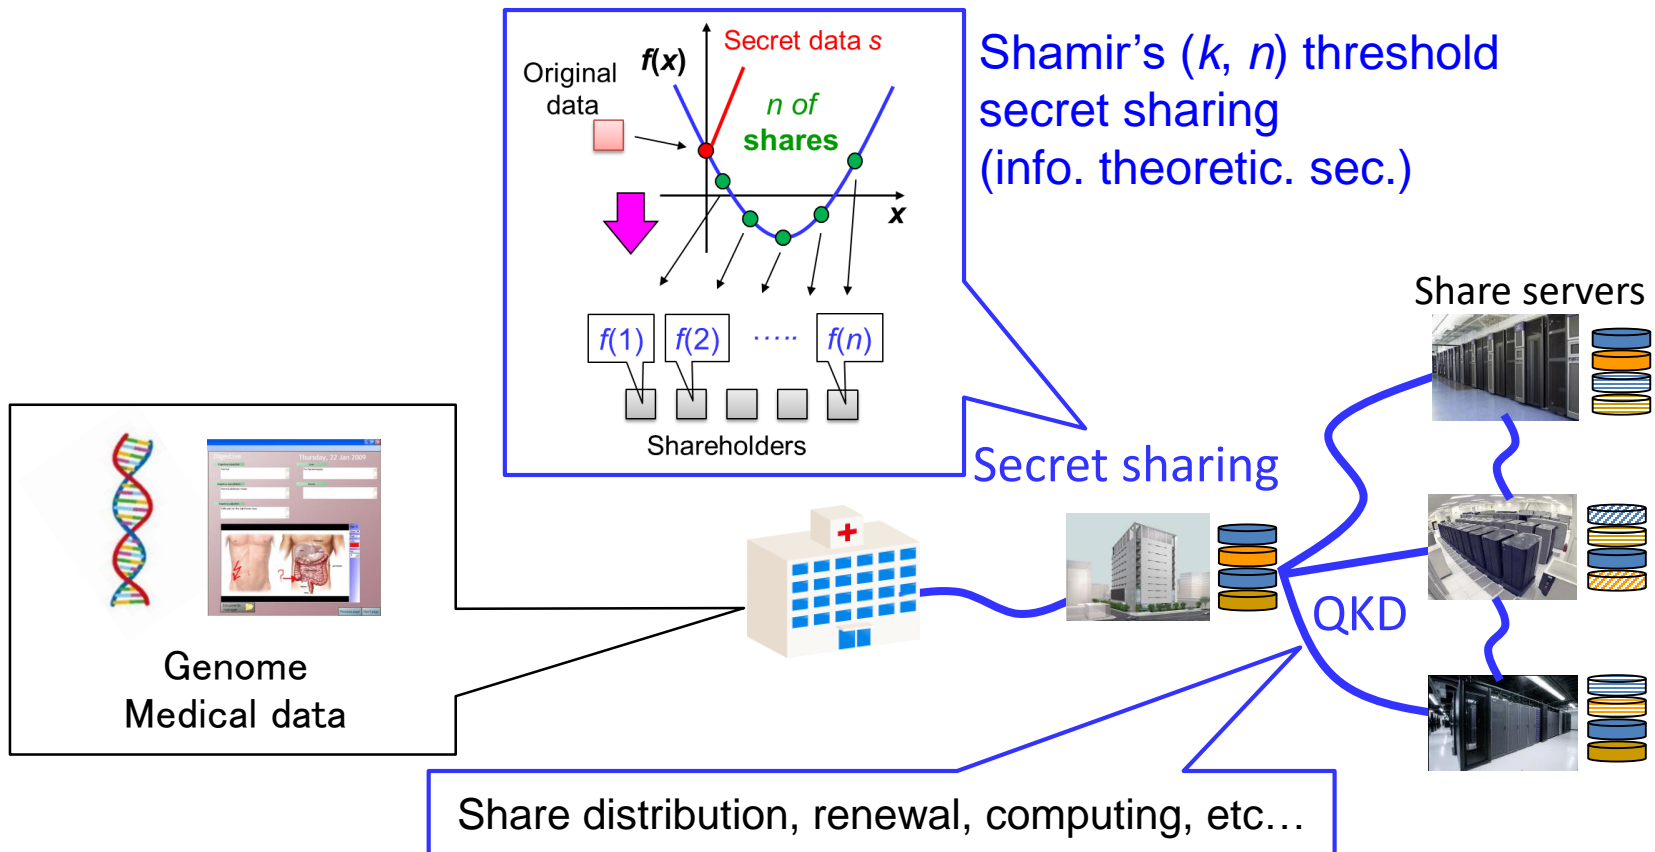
Original data

$f(x)$

Secret data $s$

$n$ of shares

$x$

$f(1)$ $f(2)$ ····· $f(n)$

Shareholders

Shamir's ($k$, $n$) threshold secret sharing (info. theoretic. sec.)

Share servers

Secret sharing

QKD

Genome Medical data

Share distribution, renewal, computing, etc…